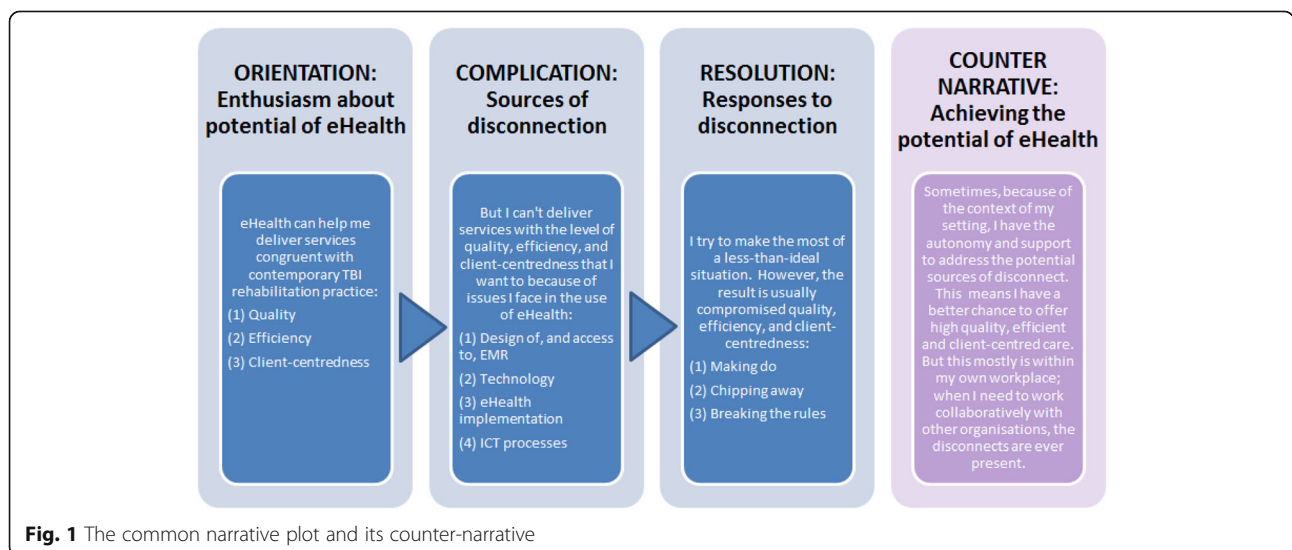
ORIENTATION: Enthusiasm about potential of eHealth

eHealth can help me deliver services congruent with contemporary TBI rehabilitation practice:

(1) Quality

(2) Efficiency

(3) Client-centredness

COMPLICATION: Sources of disconnection

But I can't deliver services with the level of quality, efficiency, and client-centredness that I want to because of issues I face in the use of eHealth:

(1) Design of, and access to, EMR

(2) Technology

(3) eHealth implementation

(4) ICT processes

RESOLUTION: Responses to disconnection

I try to make the most of a less-than-ideal situation. However, the result is usually compromised quality, efficiency, and client-centredness:

(1) Making do

(2) Chipping away

(3) Breaking the rules

COUNTER NARRATIVE: Achieving the potential of eHealth

Sometimes, because of the context of my setting, I have the autonomy and support to address the potential sources of disconnect. This means I have a better chance to offer high quality, efficient and client-centred care. But this mostly is within my own workplace; when I need to work collaboratively with other organisations, the disconnects are ever present.

**Fig. 1** The common narrative plot and its counter-narrative